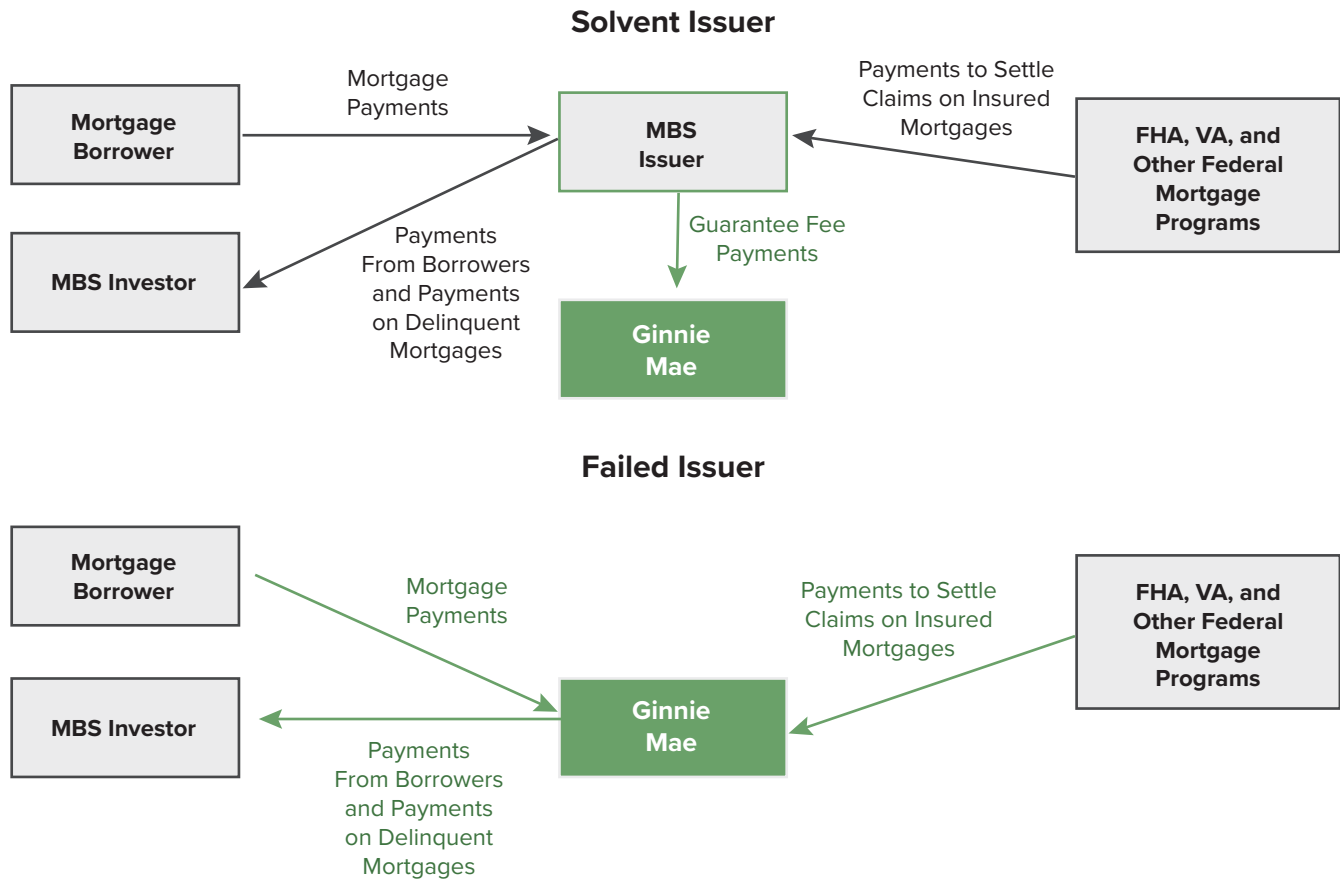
Solvent Issuer

Mortgage Borrower

Mortgage Payments

MBS Issuer

Payments to Settle Claims on Insured Mortgages

FHA, VA, and Other Federal Mortgage Programs

MBS Investor

Payments From Borrowers and Payments on Delinquent Mortgages

Guarantee Fee Payments

Ginnie Mae

Failed Issuer

Mortgage Borrower

Mortgage Payments

Payments to Settle Claims on Insured Mortgages

FHA, VA, and Other Federal Mortgage Programs

MBS Investor

Ginnie Mae

Payments From Borrowers and Payments on Delinquent Mortgages